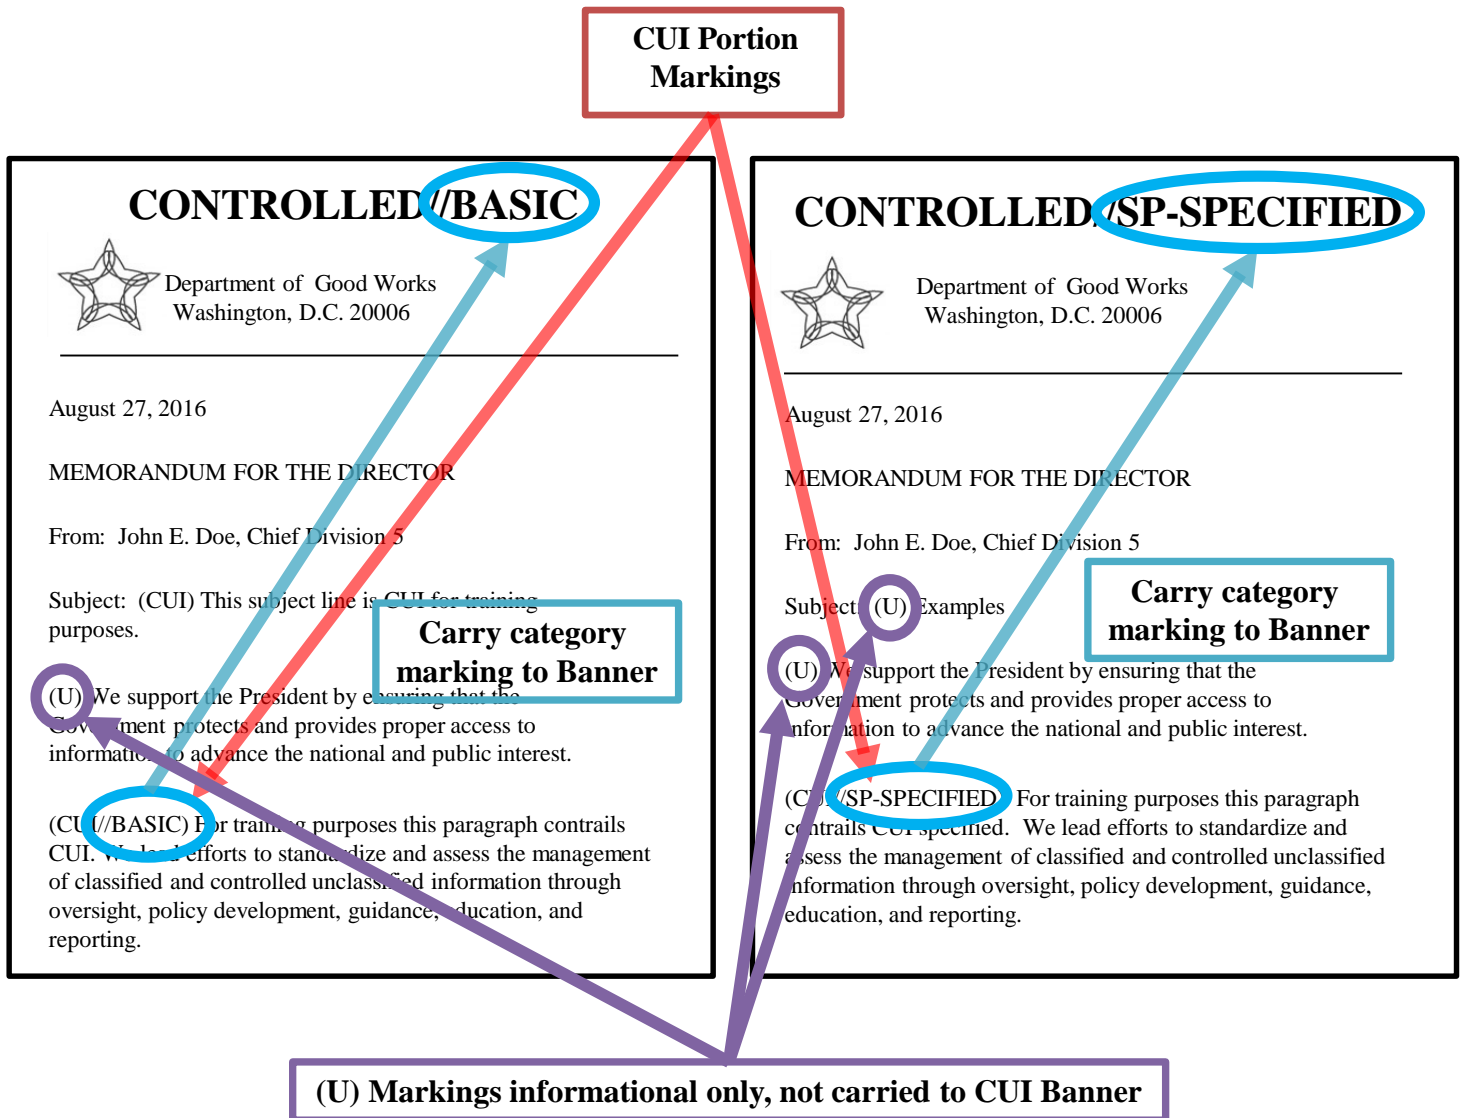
CUI Portion Markings

CONTROLLED//BASIC

Department of Good Works
Washington, D.C. 20006

August 27, 2016

MEMORANDUM FOR THE DIRECTOR

From: John E. Doe, Chief Division 5

Subject: (CUI) This subject line is CUI for training purposes.

Carry category marking to Banner

(U) We support the President by ensuring that the Government protects and provides proper access to information to advance the national and public interest.

(CUI//BASIC) For training purposes this paragraph contrails CUI. We lead efforts to standardize and assess the management of classified and controlled unclassified information through oversight, policy development, guidance, education, and reporting.

CONTROLLED//SP-SPECIFIED

Department of Good Works
Washington, D.C. 20006

August 27, 2016

MEMORANDUM FOR THE DIRECTOR

From: John E. Doe, Chief Division 5

Subject: (U) Examples

Carry category marking to Banner

(U) We support the President by ensuring that the Government protects and provides proper access to information to advance the national and public interest.

(CUI//SP-SPECIFIED) For training purposes this paragraph contrails CUI specified. We lead efforts to standardize and assess the management of classified and controlled unclassified information through oversight, policy development, guidance, education, and reporting.

(U) Markings informational only, not carried to CUI Banner